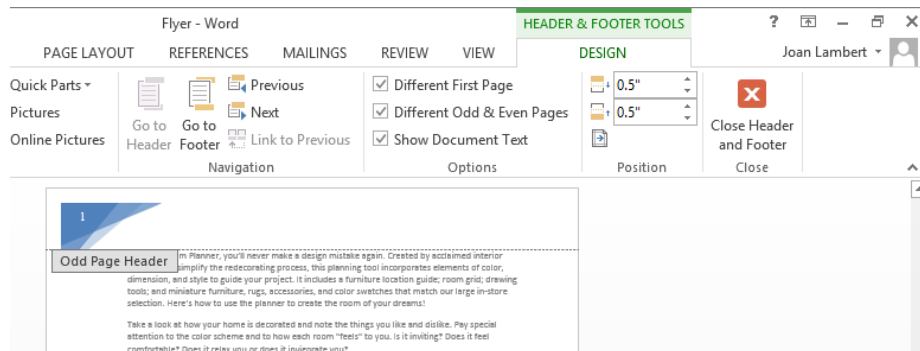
Flyer - Word

HEADER & FOOTER TOOLS

? – ×

PAGE LAYOUT REFERENCES MAILINGS REVIEW VIEW DESIGN

Joan Lambert

Quick Parts

Pictures

Online Pictures

Go to Header

Go to Footer

Previous

Next

Link to Previous

Navigation

Different First Page

Different Odd & Even Pages

Show Document Text

Options

0.5"

0.5"

Position

Close Header and Footer

Close

1

Odd Page Header

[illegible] Planner, you'll never make a design mistake again. Created by acclaimed interior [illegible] simplify the redecorating process, this planning tool incorporates elements of color, dimension, and style to guide your project. It includes a furniture location guide; room grid; drawing tools; and miniature furniture, rugs, accessories, and color swatches that match our large in-store selection. Here's how to use the planner to create the room of your dreams!

Take a look at how your home is decorated and note the things you like and dislike. Pay special attention to the color scheme and to how each room "feels" to you. Is it inviting? Does it feel comfortable? Does it relax you or does it invigorate you?